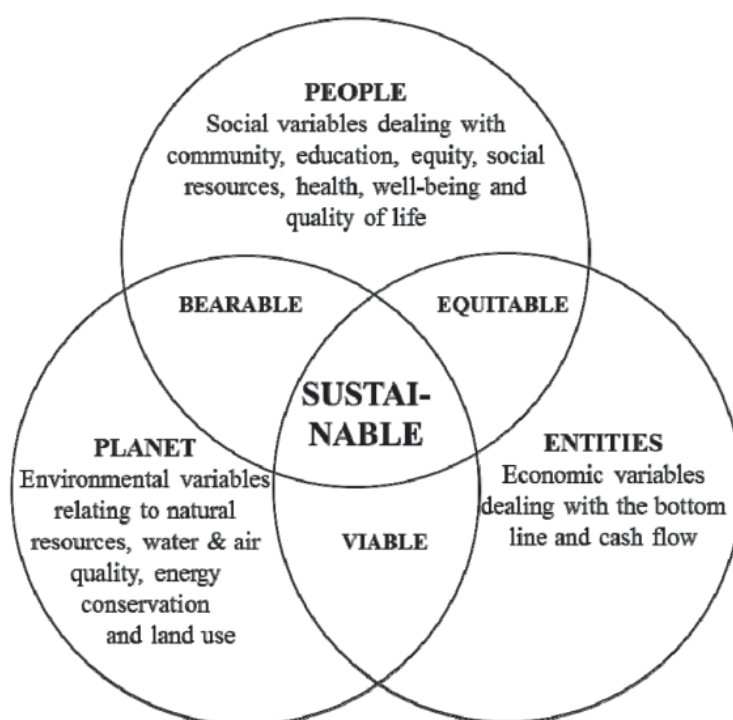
PEOPLE
Social variables dealing with community, education, equity, social resources, health, well-being and quality of life

BEARABLE

EQUITABLE

SUSTAINABLE

PLANET
Environmental variables relating to natural resources, water & air quality, energy conservation and land use

ENTITIES
Economic variables dealing with the bottom line and cash flow

VIABLE